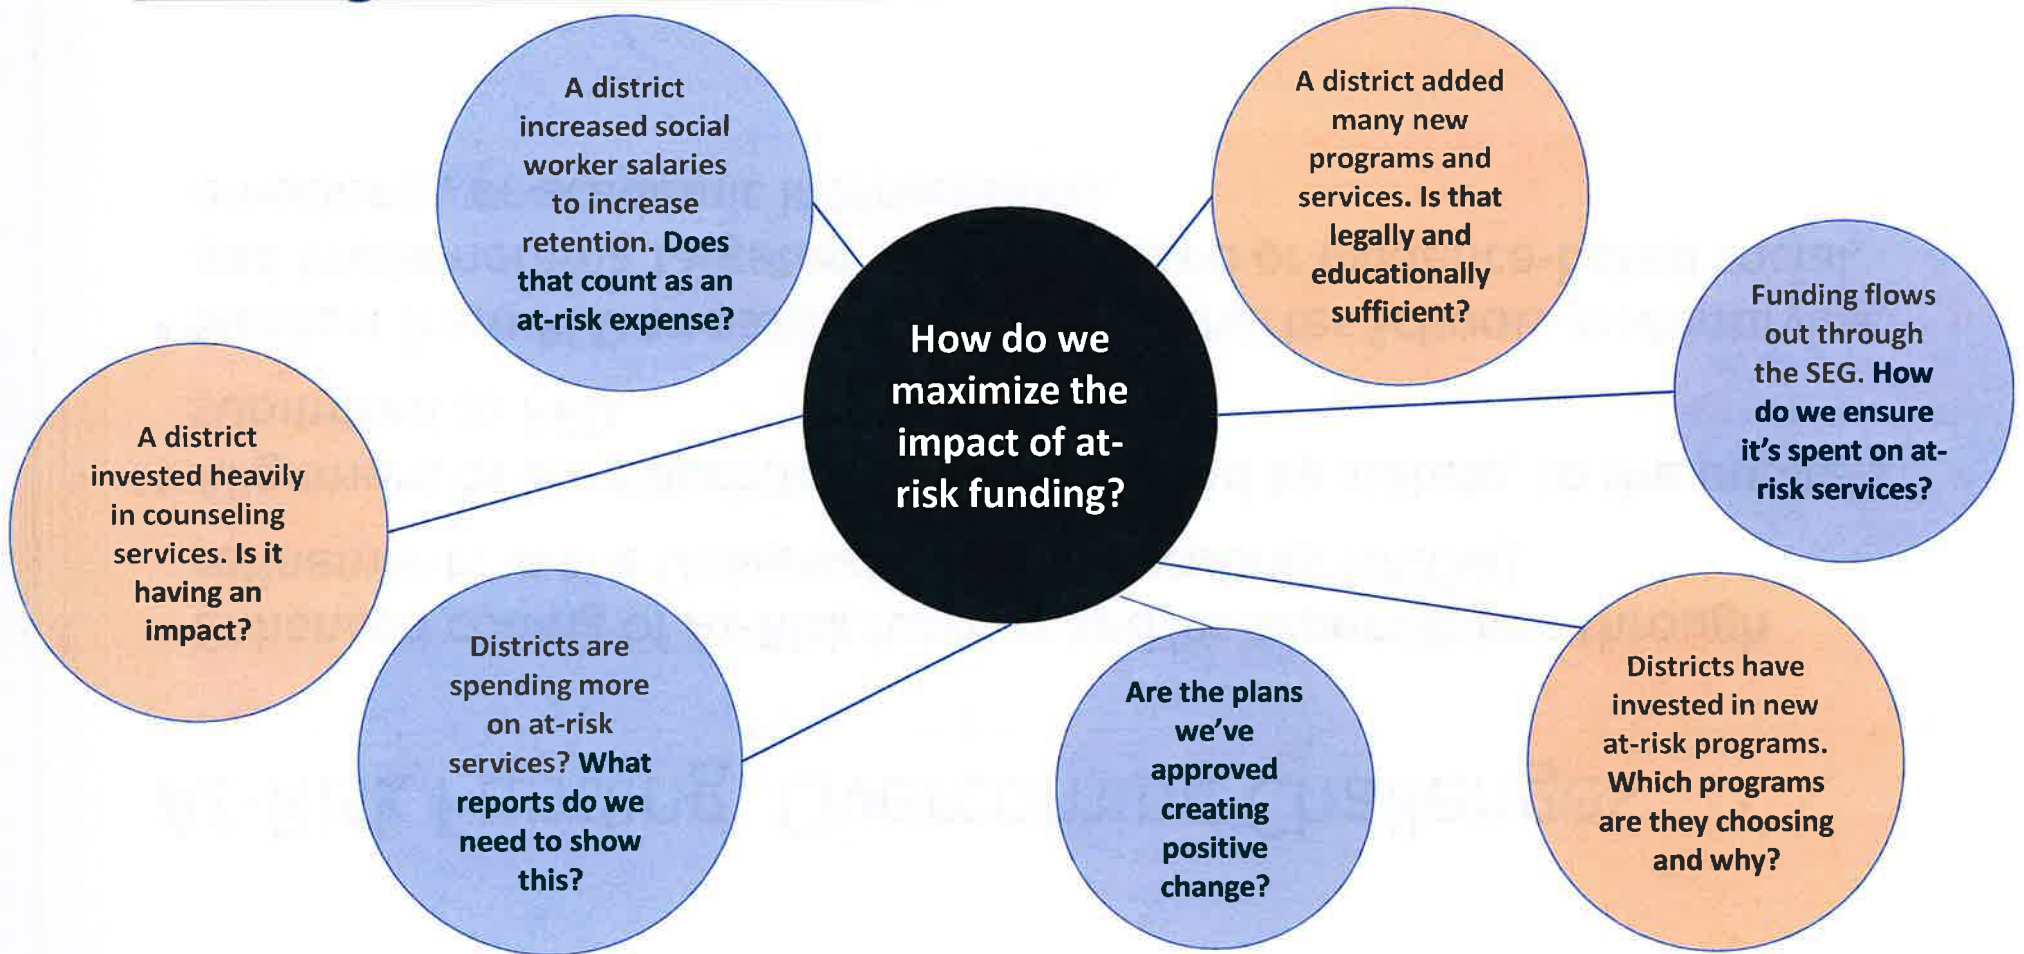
How do we maximize the impact of at-risk funding?

A district increased social worker salaries to increase retention. Does that count as an at-risk expense?

A district added many new programs and services. Is that legally and educationally sufficient?

Funding flows out through the SEG. How do we ensure it's spent on at-risk services?

A district invested heavily in counseling services. Is it having an impact?

Districts are spending more on at-risk services? What reports do we need to show this?

Are the plans we've approved creating positive change?

Districts have invested in new at-risk programs. Which programs are they choosing and why?